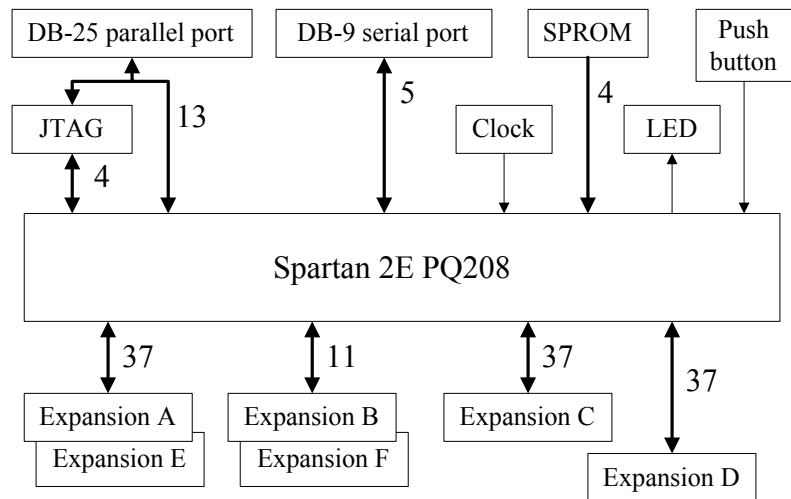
DB-25 parallel port

DB-9 serial port

SPROM

Push button

JTAG

13

5

4

Clock

LED

4

Spartan 2E PQ208

37

11

37

37

Expansion A

Expansion E

Expansion B

Expansion F

Expansion C

Expansion D